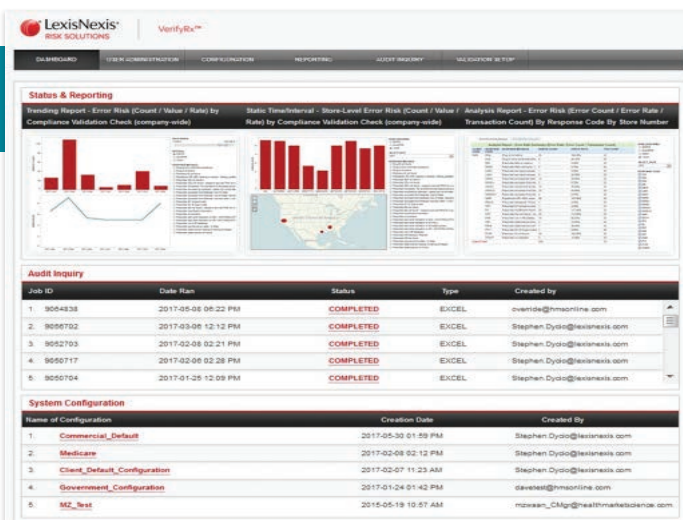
LexisNexis® RISK SOLUTIONS | VerifyRx™

DASHBOARD | USER ADMINISTRATION | CONFIGURATION | REPORTING | AUDIT INQUIRY | VALIDATION SETUP

Status & Reporting

Trending Report - Error Risk (Count / Value / Rate) by Compliance Validation Check (company-wide)

Static Time/Interval - Store-Level Error Risk (Count / Value / Rate) by Compliance Validation Check (company-wide)

Analysis Report - Error Risk (Error Count / Error Rate / Transaction Count) By Response Code By Store Number

Audit Inquiry

| Job ID | Date Ran | Status | Type | Created by |
|---|---|---|---|---|
| 1. 9064838 | 2017-05-08 06:22 PM | COMPLETED | EXCEL | override@hmsonline.com |
| 2. 9056702 | 2017-03-06 12:12 PM | COMPLETED | EXCEL | Stephen.Dyclo@lexisnexis.com |
| 3. 9052703 | 2017-02-08 02:21 PM | COMPLETED | EXCEL | Stephen.Dyclo@lexisnexis.com |
| 4. 9050717 | 2017-02-06 02:28 PM | COMPLETED | EXCEL | Stephen.Dyclo@lexisnexis.com |
| 5. 9050704 | 2017-01-25 12:09 PM | COMPLETED | EXCEL | Stephen.Dyclo@lexisnexis.com |

System Configuration

| Name of Configuration | Creation Date | Created By |
|---|---|---|
| 1. Commercial_Default | 2017-05-30 01:59 PM | Stephen.Dyclo@lexisnexis.com |
| 2. Medicare | 2017-02-08 02:12 PM | Stephen.Dyclo@lexisnexis.com |
| 3. Client_Default_Configuration | 2017-02-07 11:23 AM | Stephen.Dyclo@lexisnexis.com |
| 4. Government_Configuration | 2017-01-24 01:42 PM | davetest@hmsonline.com |
| 5. MZ_Test | 2015-05-19 10:57 AM | mzwaan_CMgr@healthmarketscience.com |